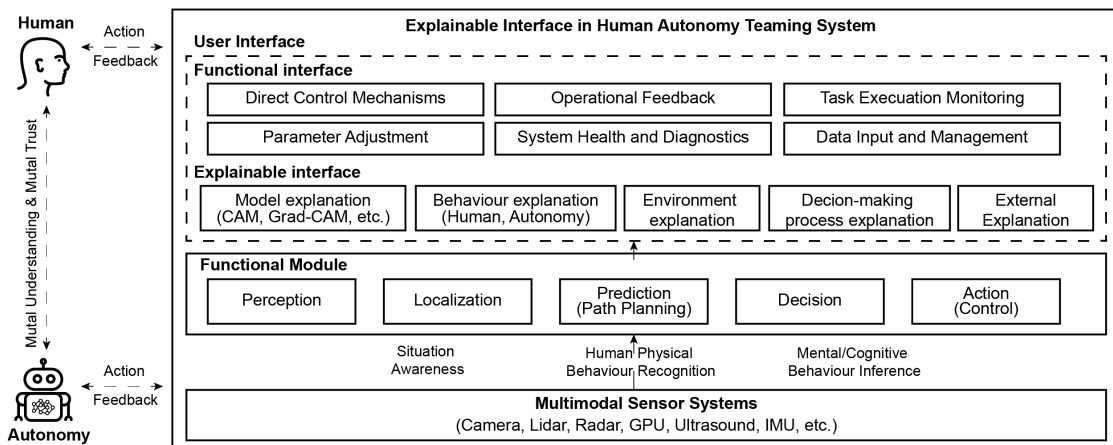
Human

Action

Feedback

Mutal Understanding & Mutal Trust

Action

Feedback

Autonomy

Explainable Interface in Human Autonomy Teaming System

User Interface

Functional interface

Direct Control Mechanisms

Operational Feedback

Task Execuation Monitoring

Parameter Adjustment

System Health and Diagnostics

Data Input and Management

Explainable interface

Model explanation (CAM, Grad-CAM, etc.)

Behaviour explanation (Human, Autonomy)

Environment explanation

Decion-making process explanation

External Explanation

Functional Module

Perception

Localization

Prediction (Path Planning)

Decision

Action (Control)

Situation Awareness

Human Physical Behaviour Recognition

Mental/Cognitive Behaviour Inference

Multimodal Sensor Systems

(Camera, Lidar, Radar, GPU, Ultrasound, IMU, etc.)